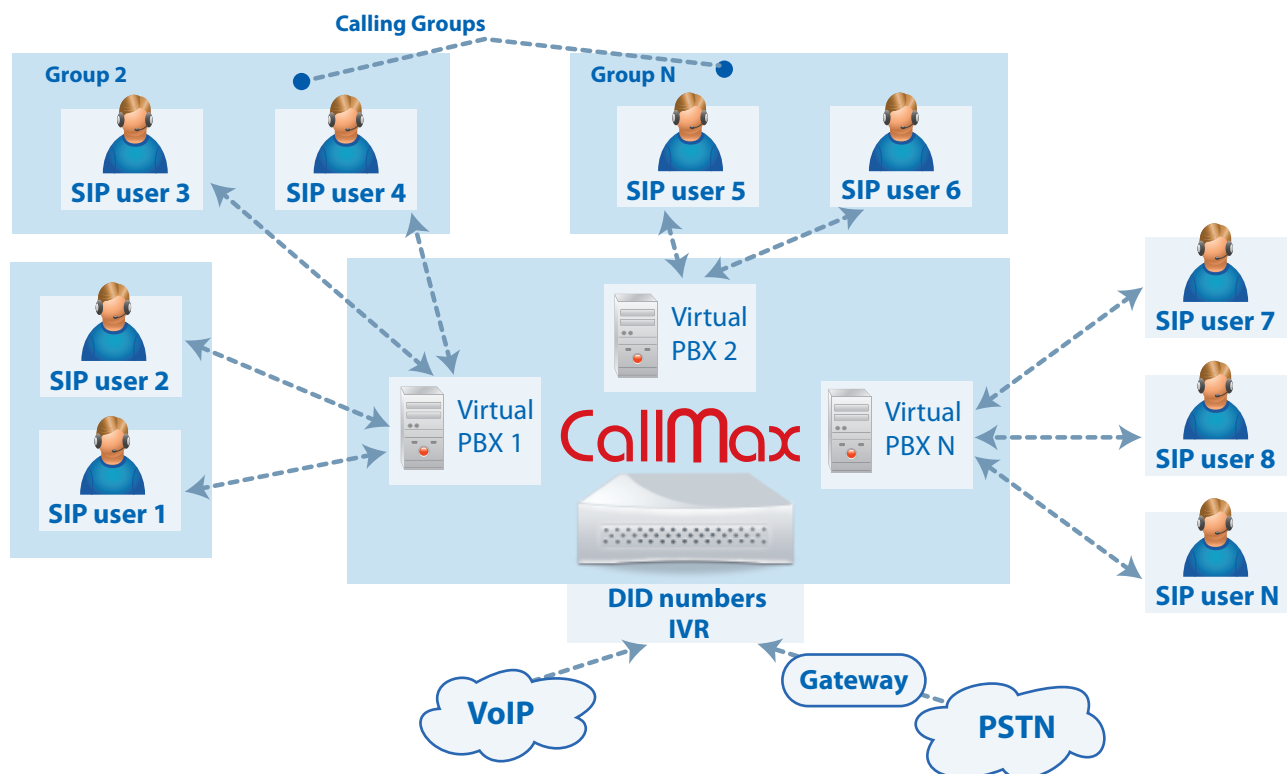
Calling Groups

Group 2

SIP user 3

SIP user 4

Group N

SIP user 5

SIP user 6

SIP user 2

SIP user 1

Virtual PBX 2

Virtual PBX 1

CallMax

Virtual PBX N

SIP user 7

SIP user 8

SIP user N

DID numbers
IVR

VoIP

Gateway

PSTN